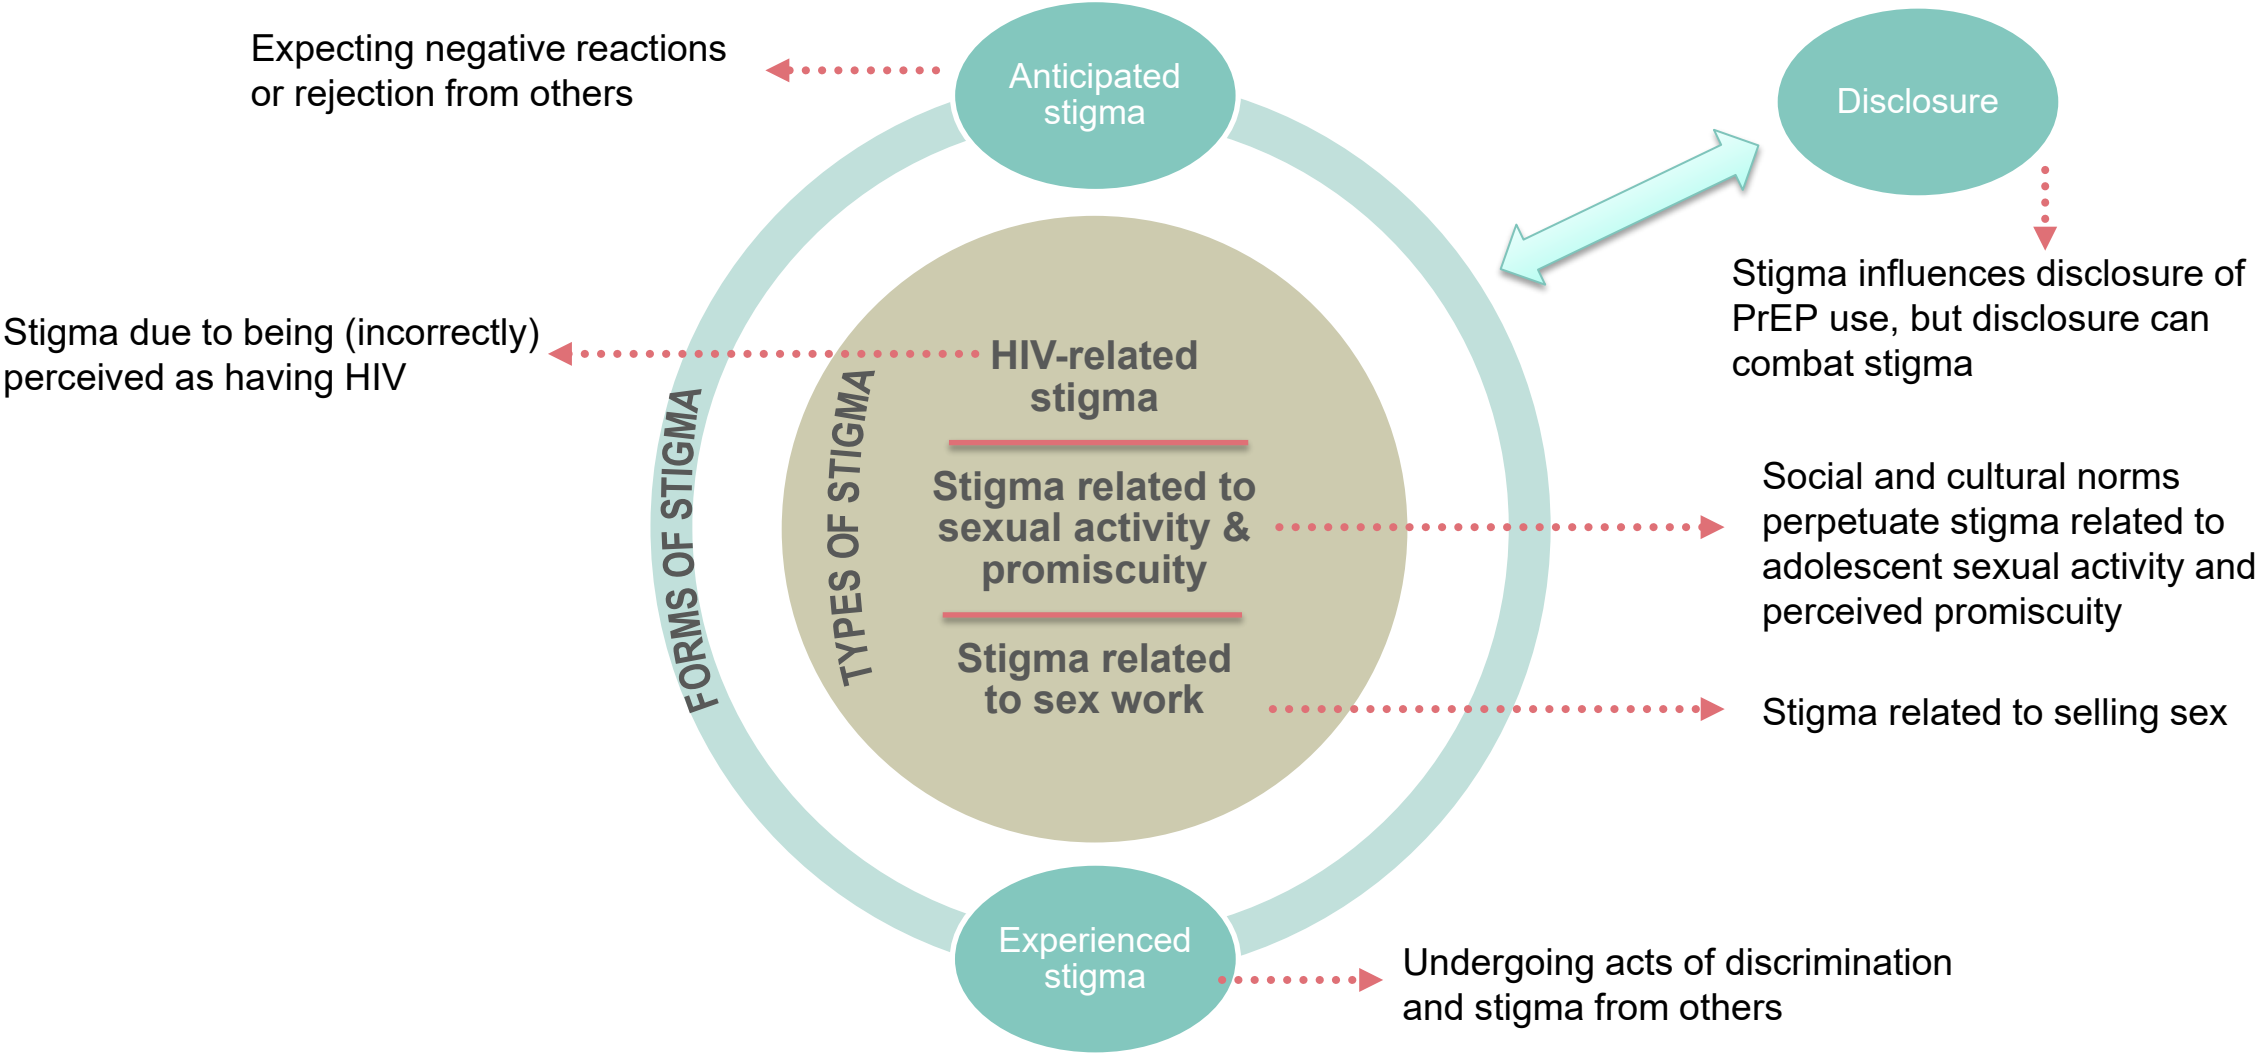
Expecting negative reactions or rejection from others

Anticipated stigma

Disclosure

Stigma influences disclosure of PrEP use, but disclosure can combat stigma

Stigma due to being (incorrectly) perceived as having HIV

FORMS OF STIGMA

TYPES OF STIGMA

HIV-related stigma

Stigma related to sexual activity & promiscuity

Stigma related to sex work

Social and cultural norms perpetuate stigma related to adolescent sexual activity and perceived promiscuity

Stigma related to selling sex

Experienced stigma

Undergoing acts of discrimination and stigma from others